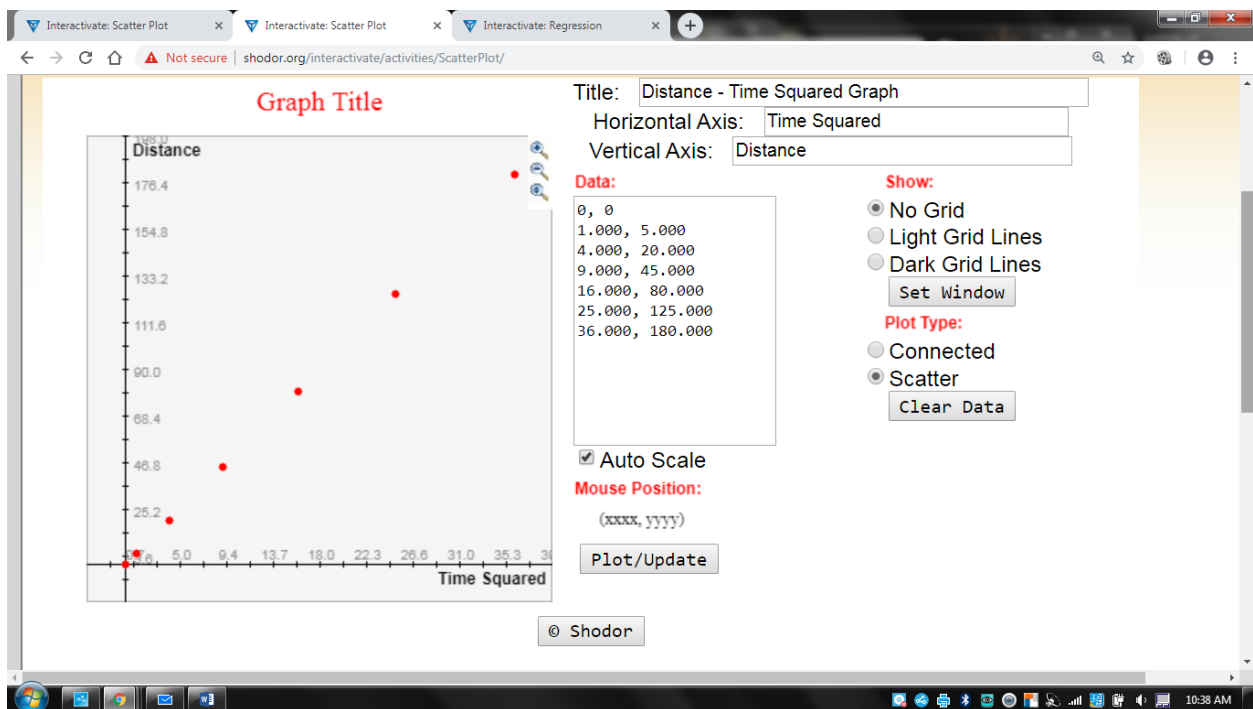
Interactivate: Scatter Plot ×
Interactivate: Scatter Plot ×
Interactivate: Regression ×

Not secure | shodor.org/interactivate/activities/ScatterPlot/

Graph Title

Distance
198.0
176.4
154.8
133.2
111.6
90.0
68.4
46.8
25.2
0.6
5.0
9.4
13.7
18.0
22.3
26.6
31.0
35.3
3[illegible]
Time Squared

Title: Distance - Time Squared Graph
Horizontal Axis: Time Squared
Vertical Axis: Distance

Data:
0, 0
1.000, 5.000
4.000, 20.000
9.000, 45.000
16.000, 80.000
25.000, 125.000
36.000, 180.000

Auto Scale

Mouse Position:
(xxxx, yyyy)

Plot/Update

Show:
No Grid
Light Grid Lines
Dark Grid Lines
Set Window

Plot Type:
Connected
Scatter
Clear Data

© Shodor

10:38 AM